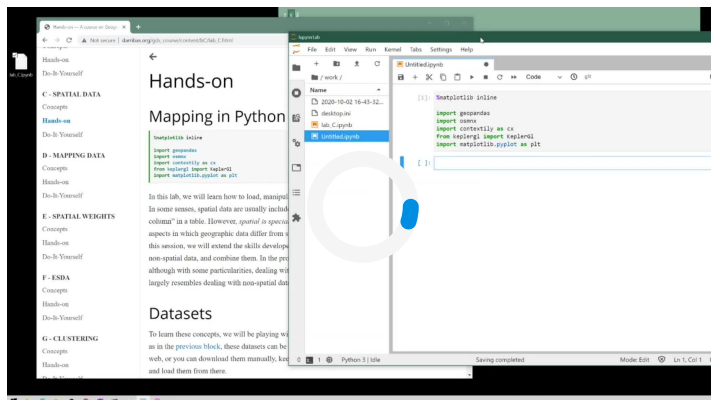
Hands-on — A course on Geogr ×  +

← → C ▲ Not secure | darribas.org/gds_course/content/bC/lab_C.html

lab_C.ipynb

Hands-on
Do-It-Yourself

C - SPATIAL DATA
Concepts
Hands-on
Do-It-Yourself

D - MAPPING DATA
Concepts
Hands-on
Do-It-Yourself

E - SPATIAL WEIGHTS
Concepts
Hands-on
Do-It-Yourself

F - ESDA
Concepts
Hands-on
Do-It-Yourself

G - CLUSTERING
Concepts
Hands-on

←

Hands-on

Mapping in Python

%matplotlib inline

import geopandas
import osmnx
import contextily as cx
from keplergl import KeplerGl
import matplotlib.pyplot as plt

In this lab, we will learn how to load, manipul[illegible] In some senses, spatial data are usually includ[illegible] column" in a table. However, spatial is specia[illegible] aspects in which geographic data differ from a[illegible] this session, we will extend the skills develope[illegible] non-spatial data, and combine them. In the pro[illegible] although with some particularities, dealing wit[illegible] largely resembles dealing with non-spatial dat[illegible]

Datasets

To learn these concepts, we will be playing wi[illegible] as in the previous block, these datasets can be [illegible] web, or you can download them manually, kee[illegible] and load them from there.

JupyterLab

File Edit View Run Kernel Tabs Settings Help

/ work /

Name
2020-10-02 16-43-32...
desktop.ini
lab_C.ipynb
Untitled.ipynb

Untitled.ipynb

Code

[1]: %matplotlib inline

import geopandas
import osmnx
import contextily as cx
from keplergl import KeplerGl
import matplotlib.pyplot as plt

[ ]:

0 1 Python 3 | Idle    Saving completed    Mode: Edit    Ln 1, Col 1